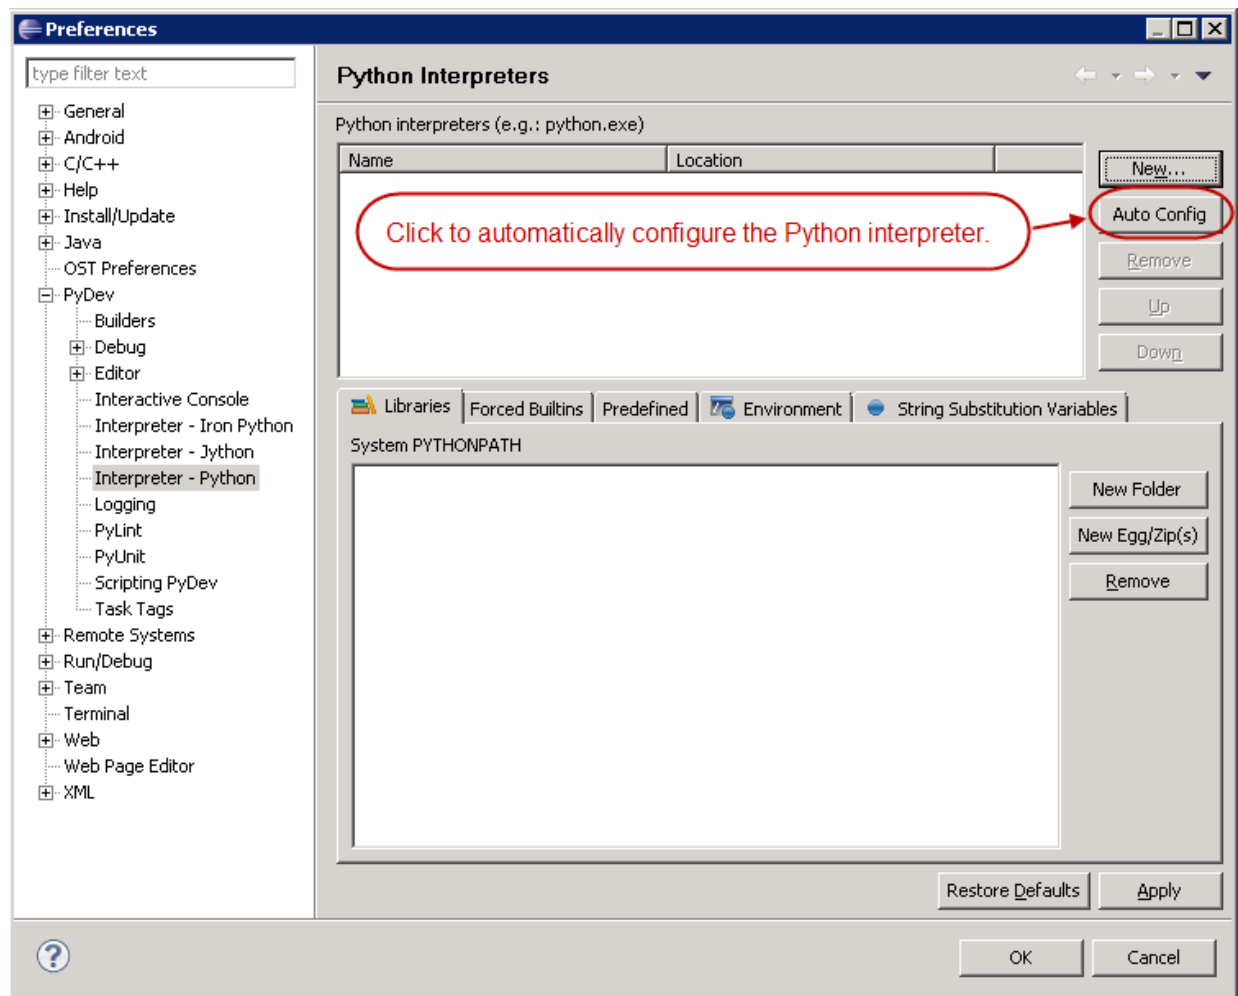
Preferences

type filter text

General
Android
C/C++
Help
Install/Update
Java
OST Preferences
PyDev
Builders
Debug
Editor
Interactive Console
Interpreter - Iron Python
Interpreter - Jython
Interpreter - Python
Logging
PyLint
PyUnit
Scripting PyDev
Task Tags
Remote Systems
Run/Debug
Team
Terminal
Web
Web Page Editor
XML

Python Interpreters

Python interpreters (e.g.: python.exe)

| Name | Location |
|---|---|

Click to automatically configure the Python interpreter.

New...
Auto Config
Remove
Up
Down

Libraries | Forced Builtins | Predefined | Environment | String Substitution Variables

System PYTHONPATH

New Folder
New Egg/Zip(s)
Remove

Restore Defaults
Apply

OK
Cancel